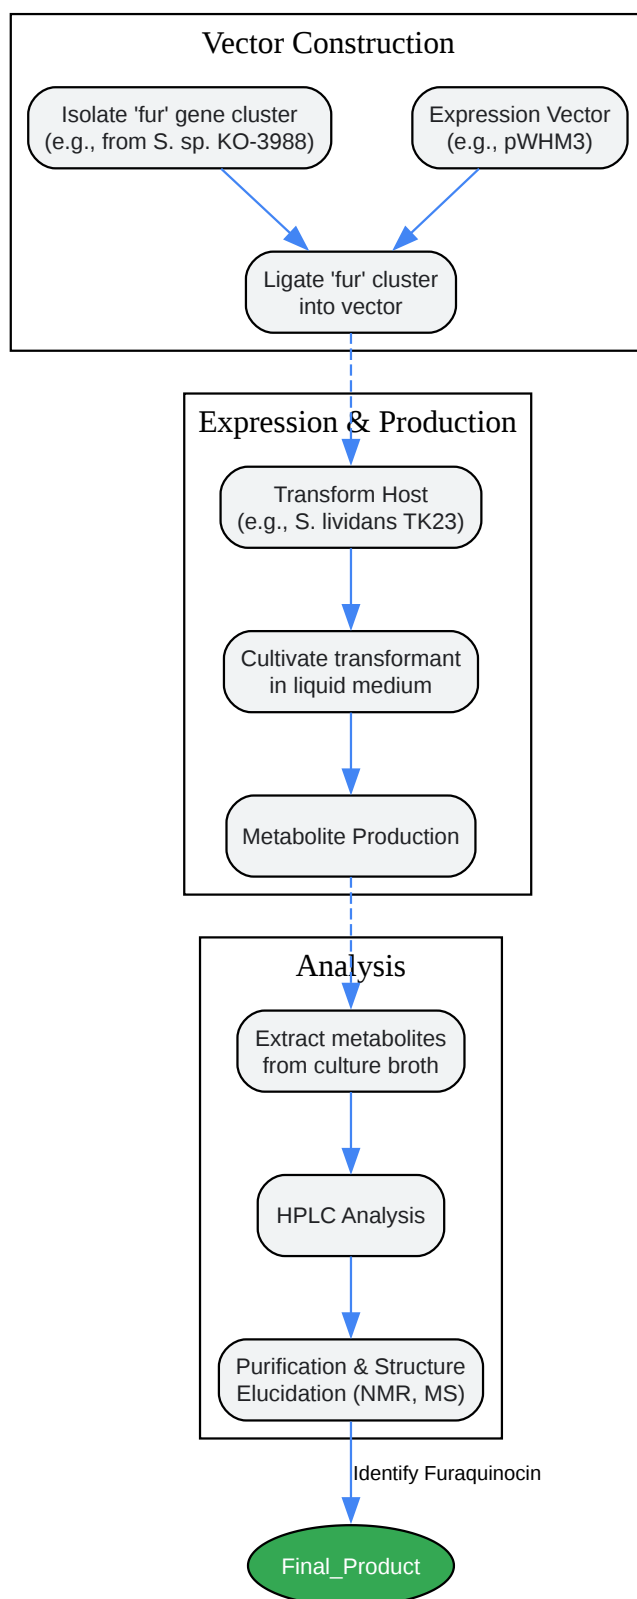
Vector Construction

Isolate 'fur' gene cluster (e.g., from S. sp. KO-3988)

Expression Vector (e.g., pWHM3)

Ligate 'fur' cluster into vector

Expression & Production

Transform Host (e.g., S. lividans TK23)

Cultivate transformant in liquid medium

Metabolite Production

Analysis

Extract metabolites from culture broth

HPLC Analysis

Purification & Structure Elucidation (NMR, MS)

Identify Furaquinocin

Final_Product